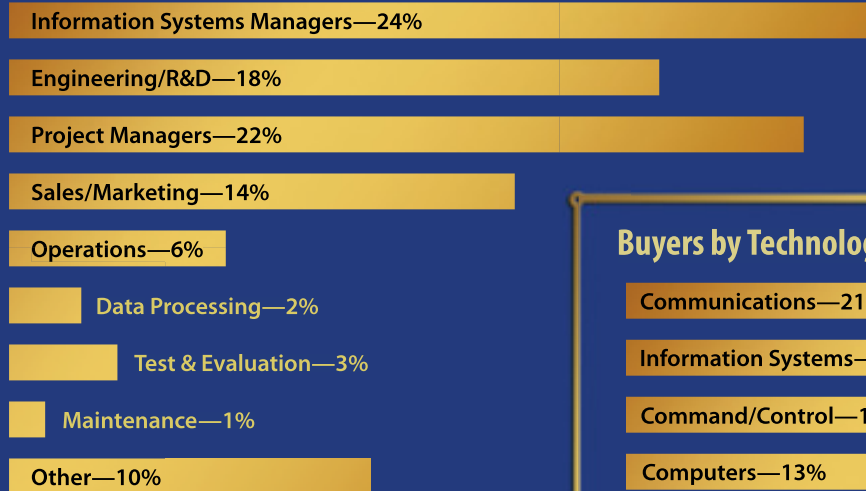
Information Systems Managers—24%

Engineering/R&D—18%

Project Managers—22%

Sales/Marketing—14%

Operations—6%

Data Processing—2%

Test & Evaluation—3%

Maintenance—1%

Other—10%

Buyers by Technolog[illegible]

Communications—21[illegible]

Information Systems—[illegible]

Command/Control—1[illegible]

Computers—13%